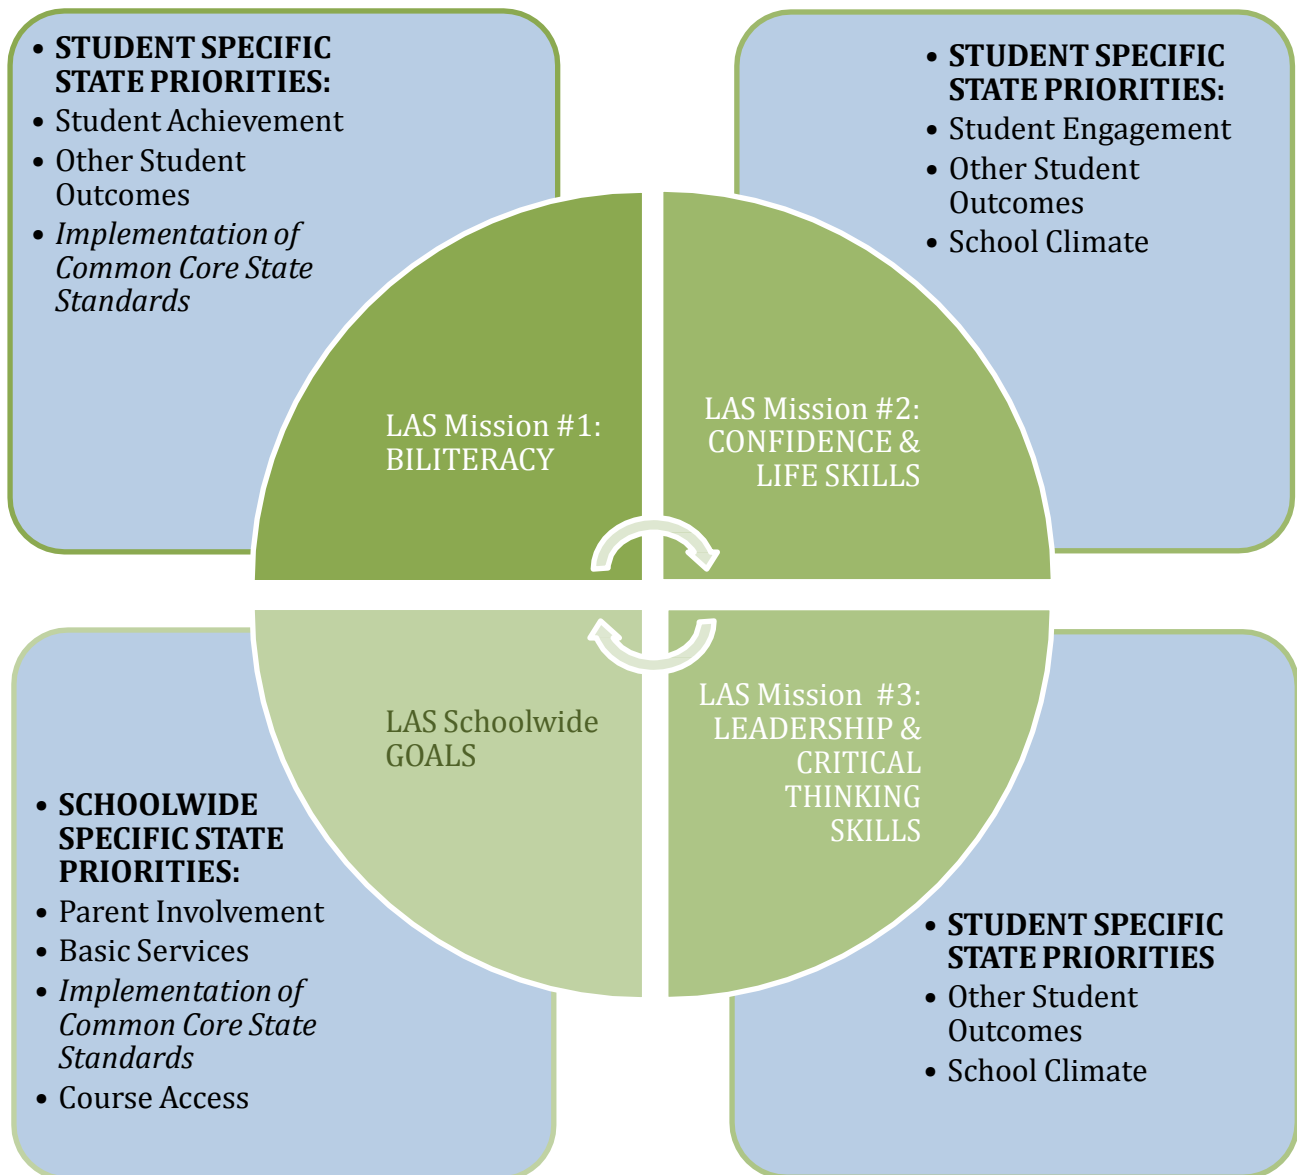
- **STUDENT SPECIFIC STATE PRIORITIES:**
- Student Achievement
- Other Student Outcomes
- *Implementation of Common Core State Standards*

- **STUDENT SPECIFIC STATE PRIORITIES:**
- Student Engagement
- Other Student Outcomes
- School Climate

LAS Mission #1: BILITERACY

LAS Mission #2: CONFIDENCE & LIFE SKILLS

LAS Schoolwide GOALS

LAS Mission #3: LEADERSHIP & CRITICAL THINKING SKILLS

- **SCHOOLWIDE SPECIFIC STATE PRIORITIES:**
- Parent Involvement
- Basic Services
- *Implementation of Common Core State Standards*
- Course Access

- **STUDENT SPECIFIC STATE PRIORITIES**
- Other Student Outcomes
- School Climate